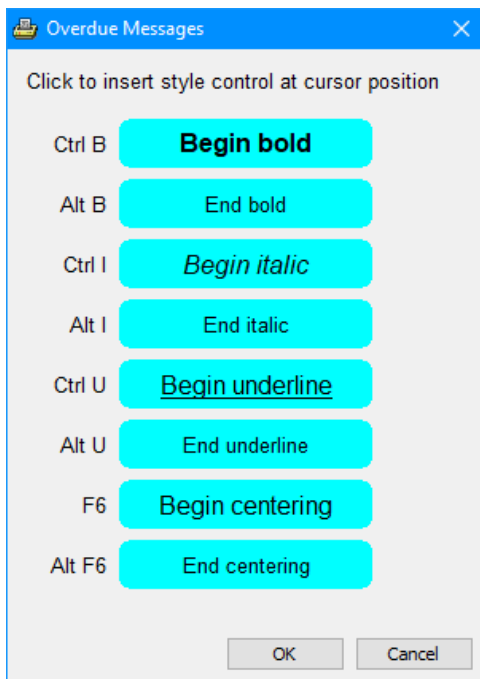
Overdue Messages

×

Click to insert style control at cursor position

Ctrl B Begin bold

Alt B End bold

Ctrl I Begin italic

Alt I End italic

Ctrl U Begin underline

Alt U End underline

F6 Begin centering

Alt F6 End centering

OK

Cancel